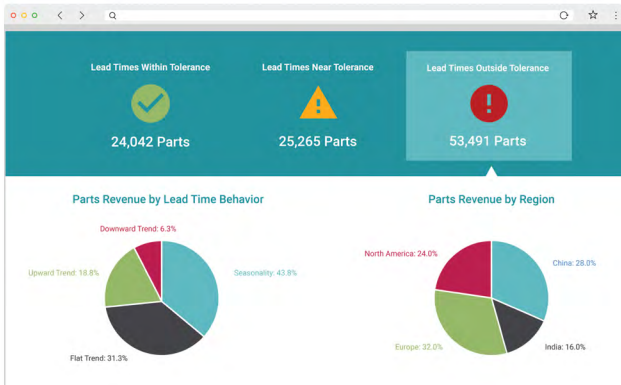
Lead Times Within Tolerance

24,042 Parts

Lead Times Near Tolerance

25,265 Parts

Lead Times Outside Tolerance

53,491 Parts

Parts Revenue by Lead Time Behavior

Downward Trend: 6.3%

Upward Trend: 18.8%

Seasonality: 43.8%

Flat Trend: 31.3%

Parts Revenue by Region

North America: 24.0%

China: 28.0%

Europe: 32.0%

India: 16.0%